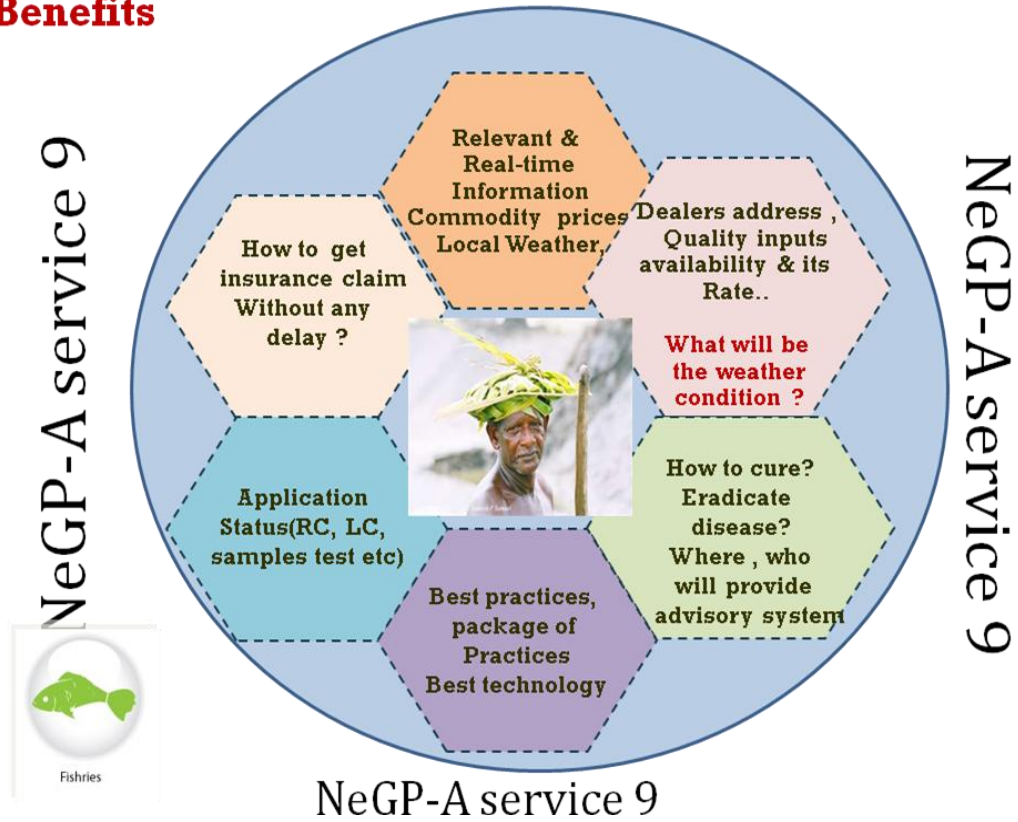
Benefits

NeGP-A service 9

Relevant & Real-time Information Commodity prices Local Weather,

How to get insurance claim Without any delay ?

Dealers address , Quality inputs availability & its Rate..

What will be the weather condition ?

Application Status(RC, LC, samples test etc)

How to cure? Eradicate disease? Where , who will provide advisory system

Best practices, package of Practices Best technology

NeGP-A service 9

Fishries

NeGP-A service 9